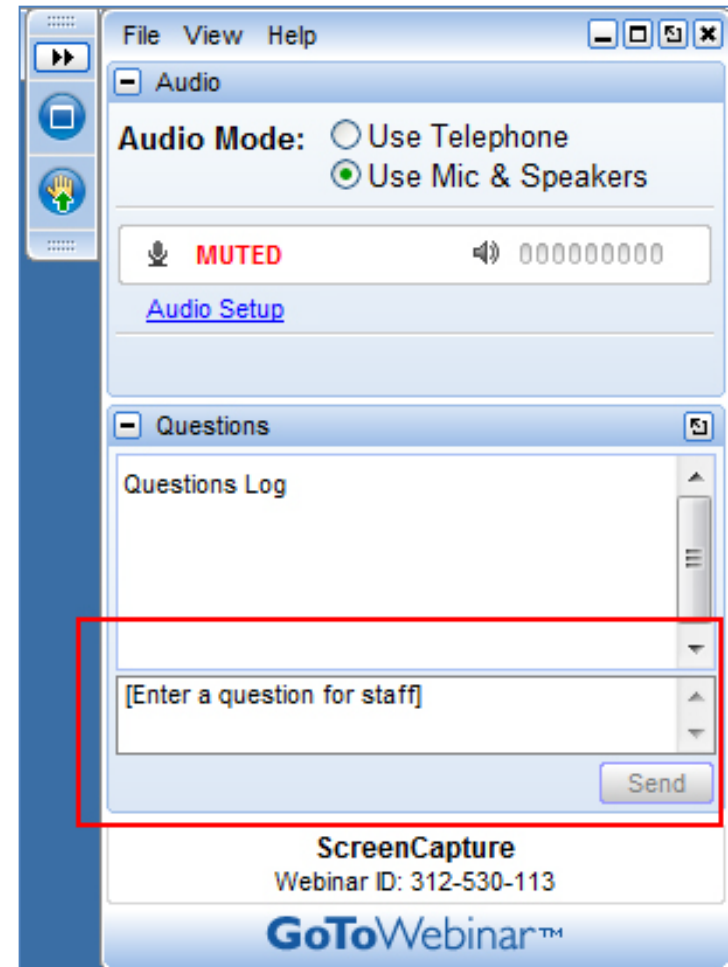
File View Help

Audio

Audio Mode: Use Telephone
Use Mic & Speakers

MUTED 000000000

Audio Setup

Questions

Questions Log

[Enter a question for staff]

Send

ScreenCapture
Webinar ID: 312-530-113

GoToWebinar™